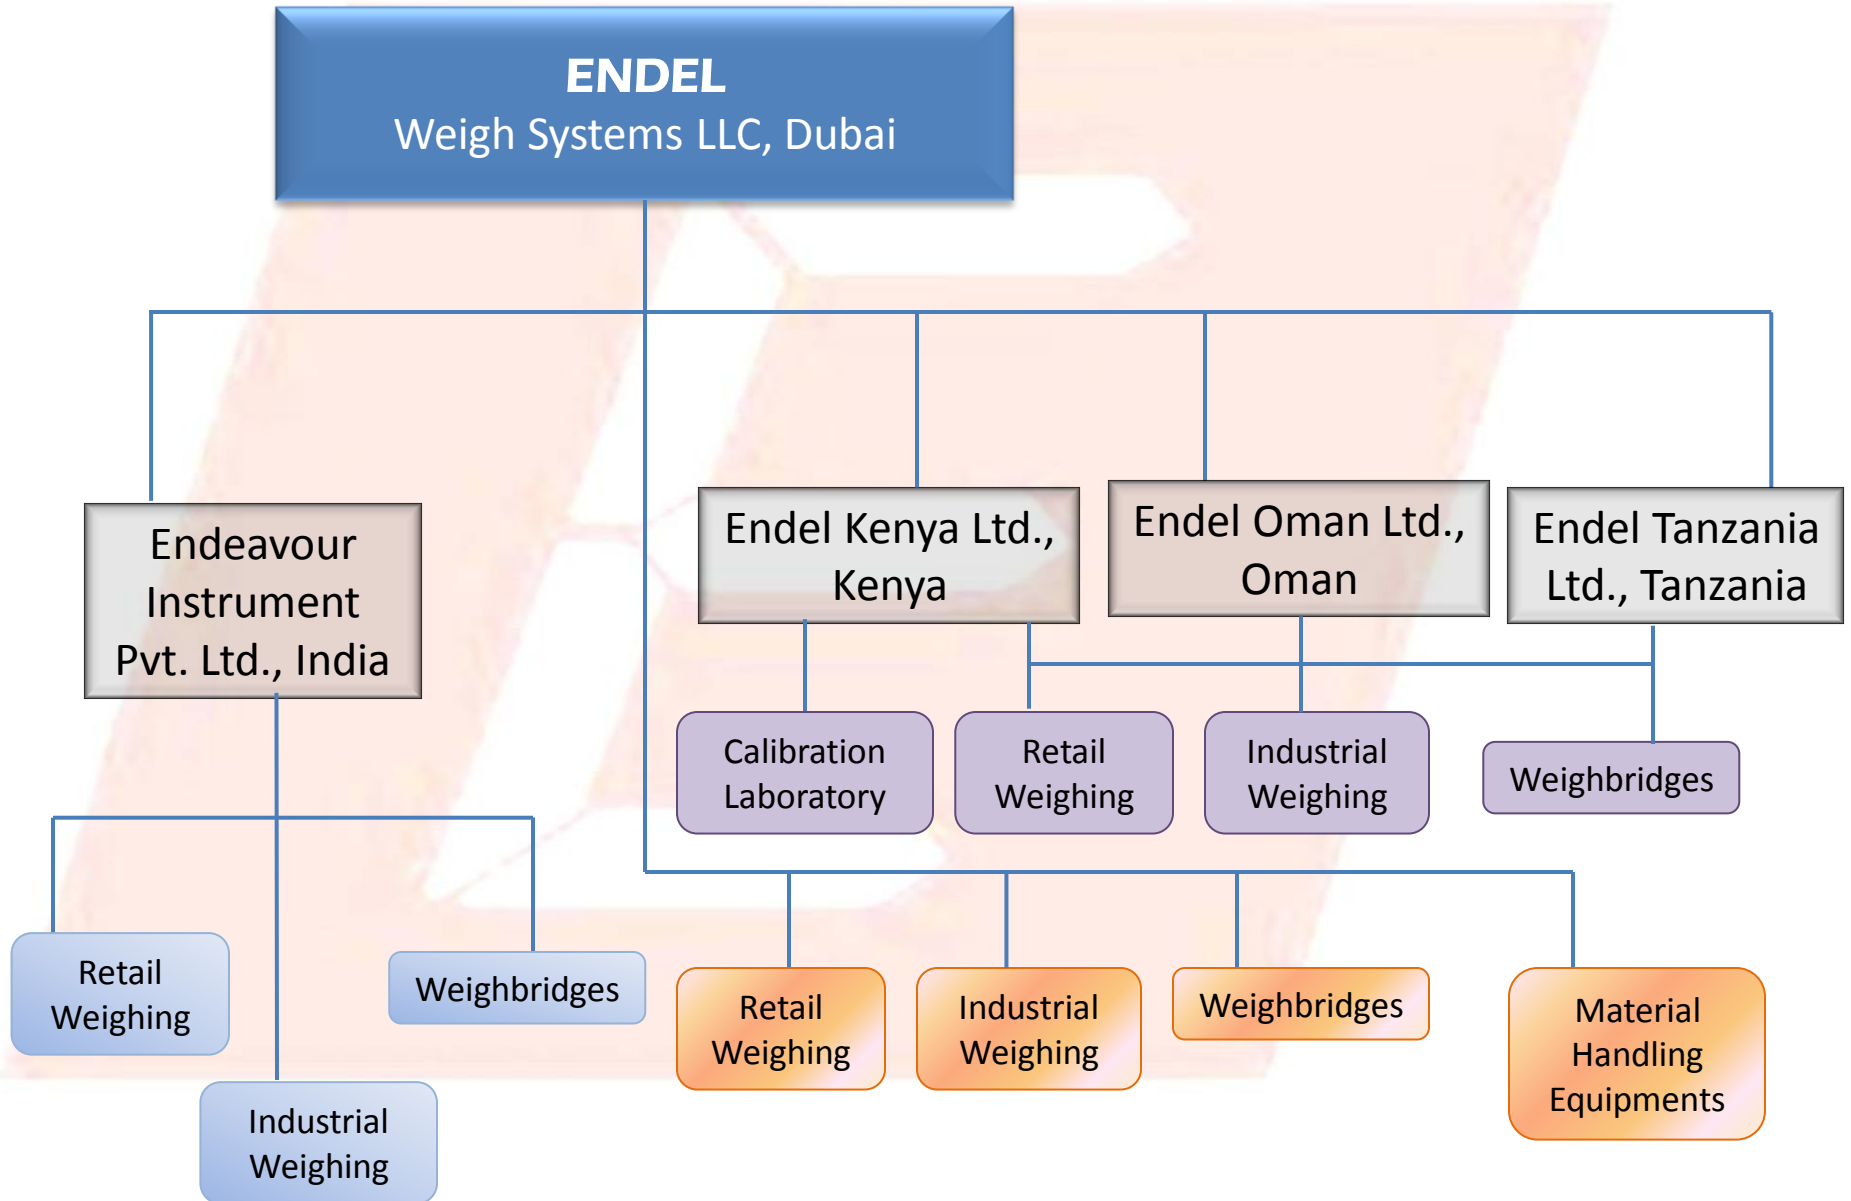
ENDEL
Weigh Systems LLC, Dubai

Endeavour Instrument Pvt. Ltd., India

Endel Kenya Ltd., Kenya

Endel Oman Ltd., Oman

Endel Tanzania Ltd., Tanzania

Calibration Laboratory

Retail Weighing

Industrial Weighing

Weighbridges

Retail Weighing

Weighbridges

Industrial Weighing

Retail Weighing

Industrial Weighing

Weighbridges

Material Handling Equipments